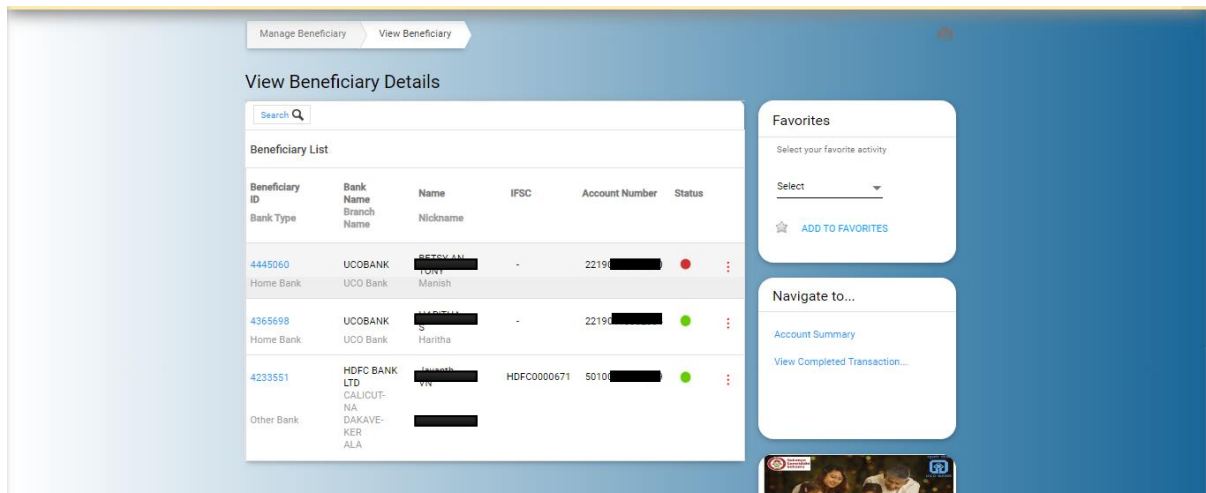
Manage Beneficiary
View Beneficiary

View Beneficiary Details

Search

Beneficiary List

| Beneficiary ID<br>Bank Type | Bank Name<br>Branch Name | Name<br>Nickname | IFSC | Account Number | Status |
|---|---|---|---|---|---|
| 4445060<br>Home Bank | UCOBANK<br>UCO Bank | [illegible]<br>Manish | - | 22190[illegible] | |
| 4365698<br>Home Bank | UCOBANK<br>UCO Bank | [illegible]<br>Haritha | - | 22190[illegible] | |
| 4233551<br>Other Bank | HDFC BANK LTD<br>CALICUT-NADAKAVE-KERALA | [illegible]<br>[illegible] | HDFC0000671 | 50100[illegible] | |

Favorites
Select your favorite activity
Select
ADD TO FAVORITES

Navigate to...
Account Summary
View Completed Transaction...